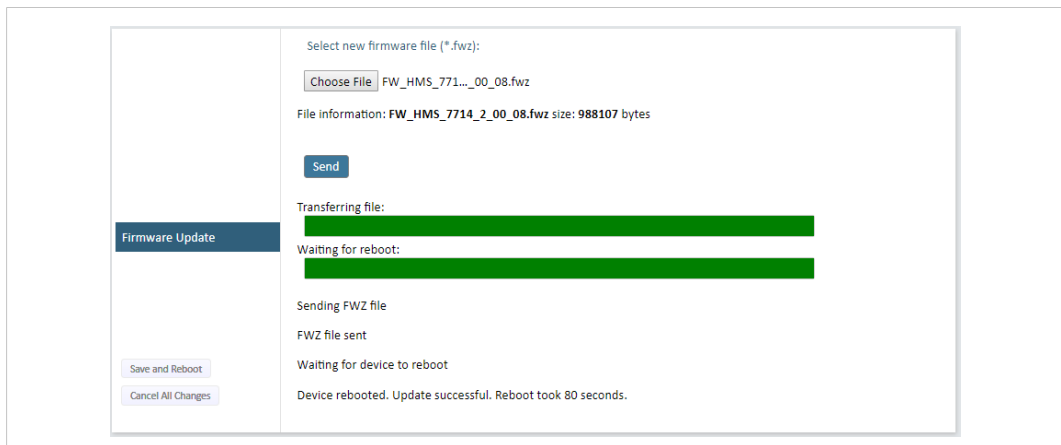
Select new firmware file (*.fwz):

Choose File FW_HMS_771..._00_08.fwz

File information: **FW_HMS_7714_2_00_08.fwz** size: **988107** bytes

Send

Transferring file:

Firmware Update

Waiting for reboot:

Sending FWZ file

FWZ file sent

Save and Reboot

Waiting for device to reboot

Cancel All Changes

Device rebooted. Update successful. Reboot took 80 seconds.